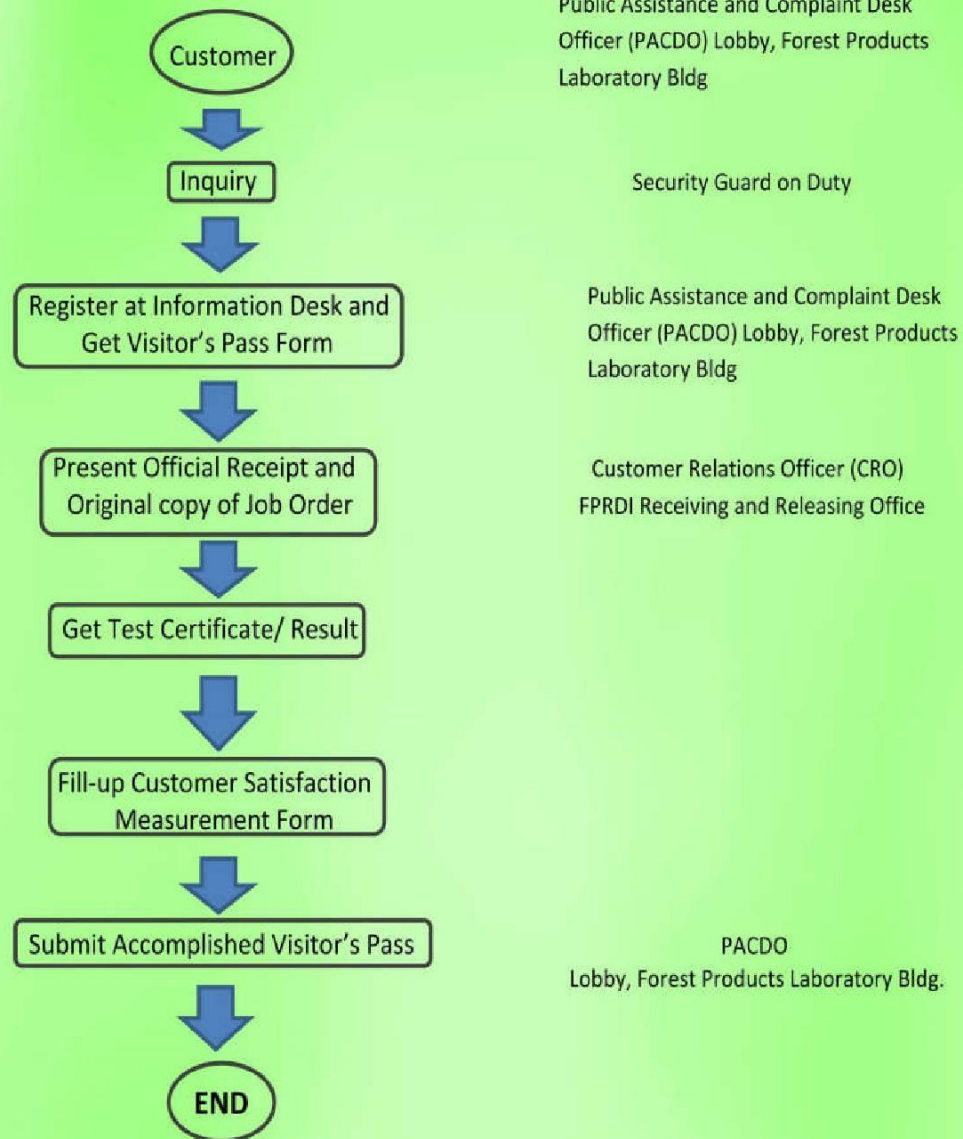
Customer

Public Assistance and Complaint Desk Officer (PACDO) Lobby, Forest Products Laboratory Bldg

Inquiry

Security Guard on Duty

Register at Information Desk and Get Visitor's Pass Form

Public Assistance and Complaint Desk Officer (PACDO) Lobby, Forest Products Laboratory Bldg

Present Official Receipt and Original copy of Job Order

Customer Relations Officer (CRO) FPRDI Receiving and Releasing Office

Get Test Certificate/ Result

Fill-up Customer Satisfaction Measurement Form

Submit Accomplished Visitor's Pass

PACDO
Lobby, Forest Products Laboratory Bldg.

END